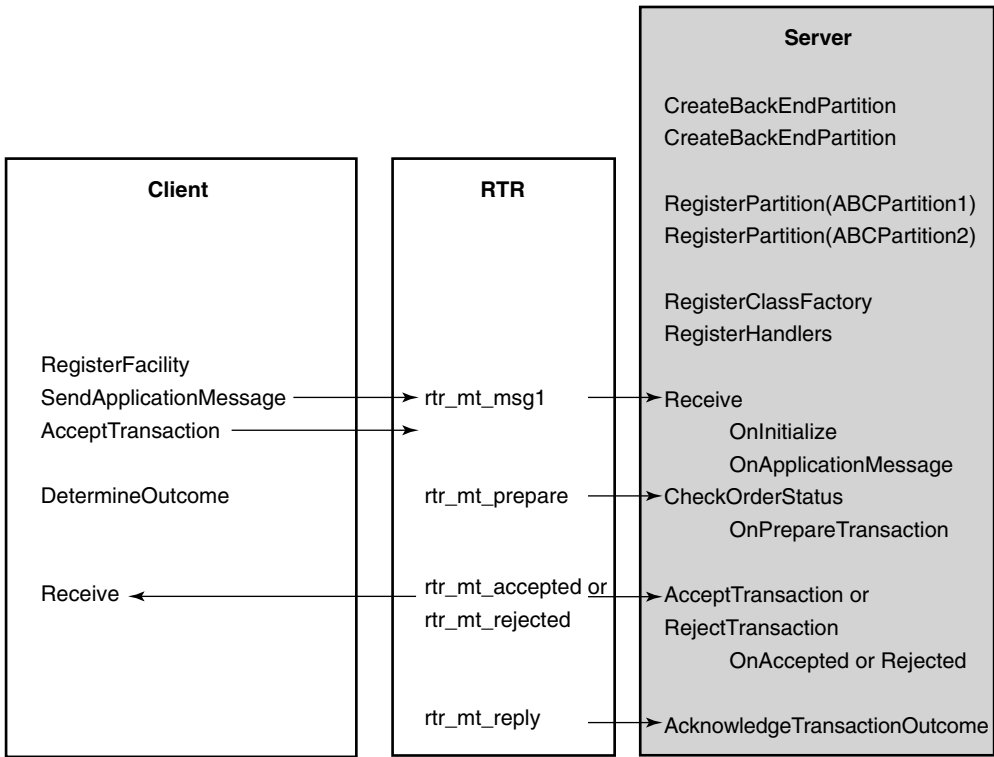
Server

CreateBackEndPartition
CreateBackEndPartition

RegisterPartition(ABCPartition1)
RegisterPartition(ABCPartition2)

RegisterClassFactory
RegisterHandlers

Client

RegisterFacility
SendApplicationMessage
AcceptTransaction

DetermineOutcome

Receive

RTR

rtr_mt_msg1

rtr_mt_prepare

rtr_mt_accepted or
rtr_mt_rejected

rtr_mt_reply

Receive
OnInitialize
OnApplicationMessage
CheckOrderStatus
OnPrepareTransaction

AcceptTransaction or
RejectTransaction
OnAccepted or Rejected

AcknowledgeTransactionOutcome